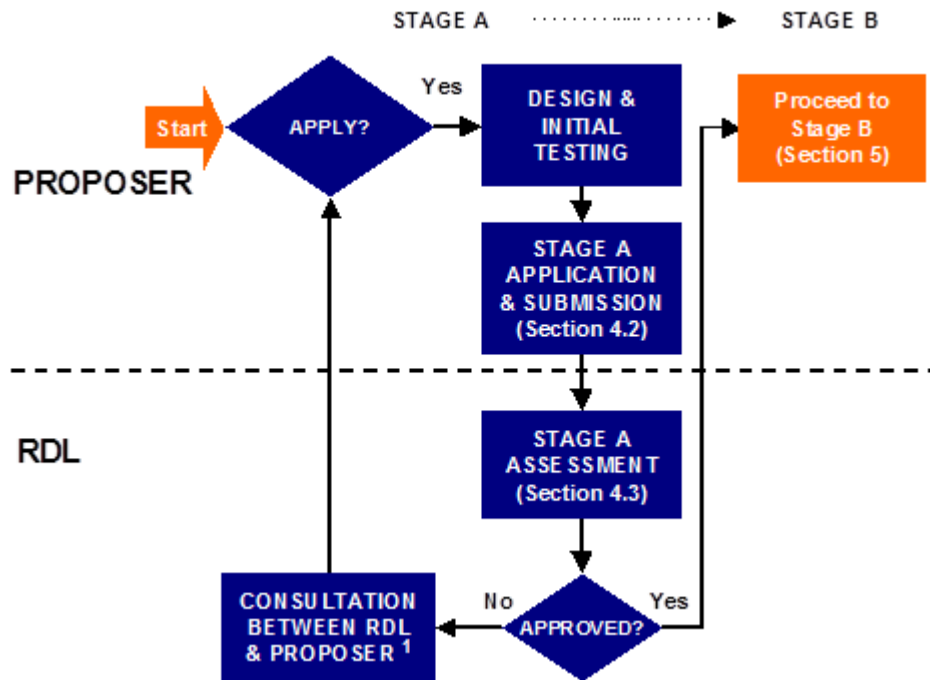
STAGE A ▶ STAGE B

PROPOSER

Start

APPLY?

Yes

DESIGN & INITIAL TESTING

Proceed to Stage B (Section 5)

STAGE A APPLICATION & SUBMISSION (Section 4.2)

RDL

STAGE A ASSESSMENT (Section 4.3)

CONSULTATION BETWEEN RDL & PROPOSER $^1$

No

APPROVED?

Yes